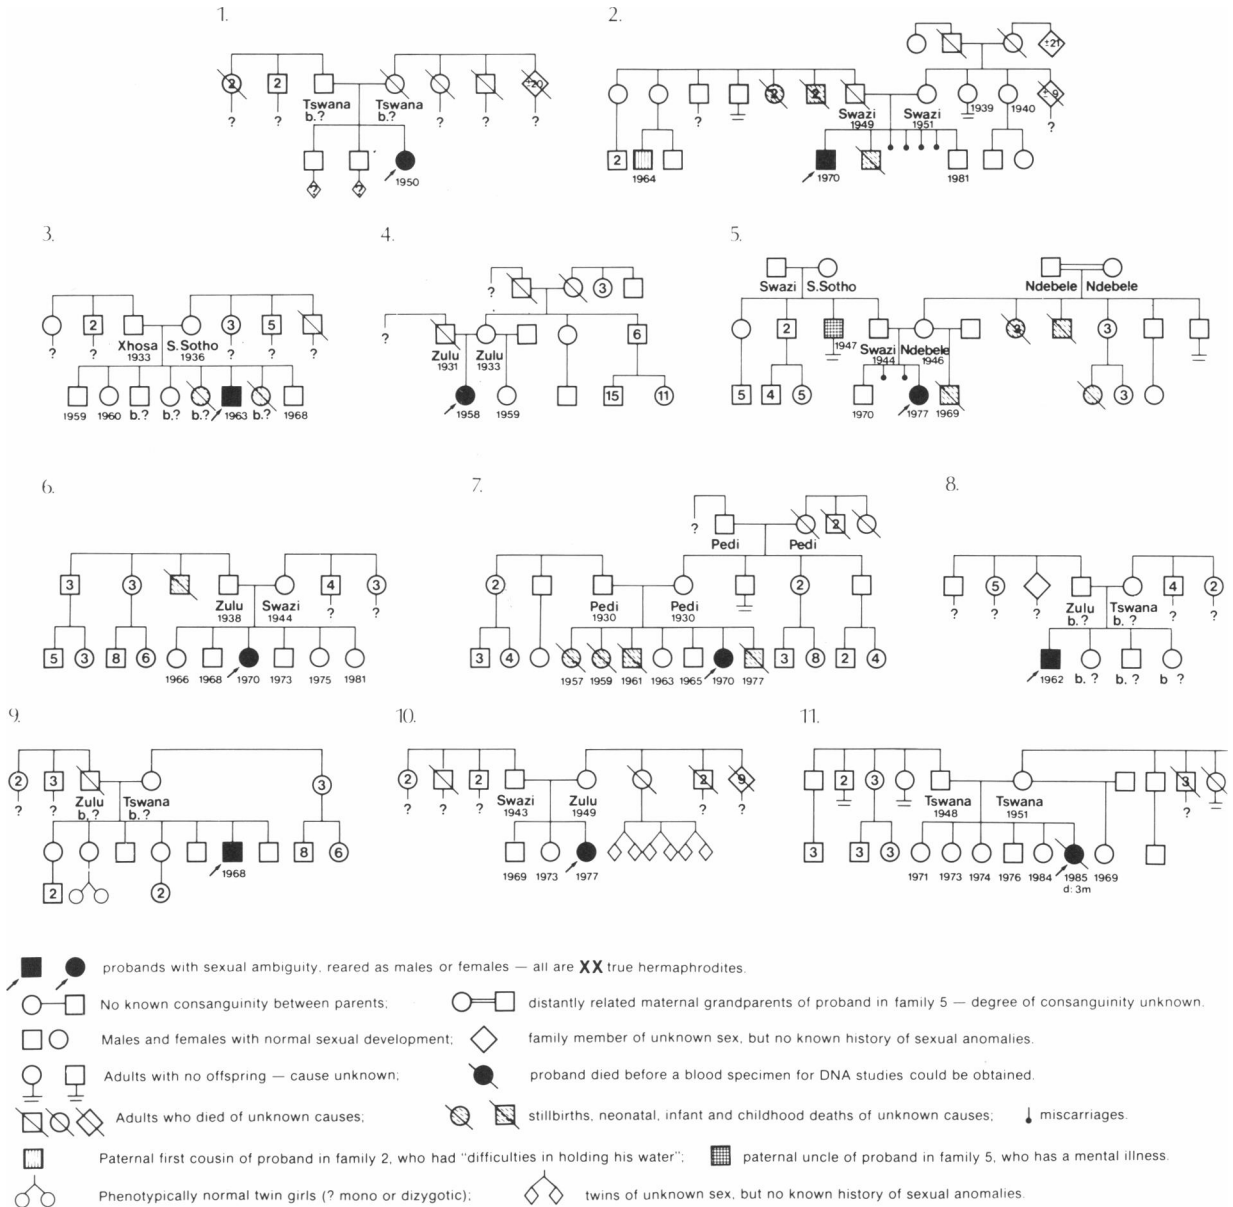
1.

2 2 ? ? Tswana b.? Tswana b.? ? ? ? ≥20 ?
? ? 1950

2.

≥21
2 2 Swazi 1949 Swazi 1951 1939 1940 ≥9 ? ?
2 1964 1970 1981

3.

2 Xhosa 1933 S.Sotho 1936 3 5 ? ? ? ? ? ?
1959 1960 b.? b.? b.? 1963 b.? 1968

4.

? 3 ? Zulu 1931 Zulu 1933 6
1958 1959 15 11

5.

Swazi S.Sotho Ndebele Ndebele
2 1947 Swazi 1944 Ndebele 1946 2 3
5 4 5 1970 1977 1969 3

6.

3 3 Zulu 1938 Swazi 1944 4 ? 3 ?
5 3 8 6 1966 1968 1970 1973 1975 1981

7.

? Pedi Pedi 2
2 Pedi 1930 Pedi 1930 2
3 4 1957 1959 1961 1963 1965 1970 1977 3 8 2 4

8.

? 5 ? ? Zulu b.? Tswana b.? 4 ? 2 ?
1962 b. ? b. ? b ?

9.

2 ? 3 ? Zulu b.? Tswana b.? 3
2 2 1968 8 6

10.

2 ? ? 2 ? Swazi 1943 Zulu 1949 2 ? 9 ?
1969 1973 1977

11.

2 3 Tswana 1948 Tswana 1951 3 ?
3 3 3 1971 1973 1974 1976 1984 1985 d: 3m 1969

probands with sexual ambiguity, reared as males or females — all are XX true hermaphrodites.
No known consanguinity between parents; distantly related maternal grandparents of proband in family 5 — degree of consanguinity unknown.
Males and females with normal sexual development; family member of unknown sex, but no known history of sexual anomalies.
Adults with no offspring — cause unknown; proband died before a blood specimen for DNA studies could be obtained.
Adults who died of unknown causes; stillbirths, neonatal, infant and childhood deaths of unknown causes; miscarriages.
Paternal first cousin of proband in family 2, who had "difficulties in holding his water"; paternal uncle of proband in family 5, who has a mental illness.
Phenotypically normal twin girls (? mono or dizygotic); twins of unknown sex, but no known history of sexual anomalies.